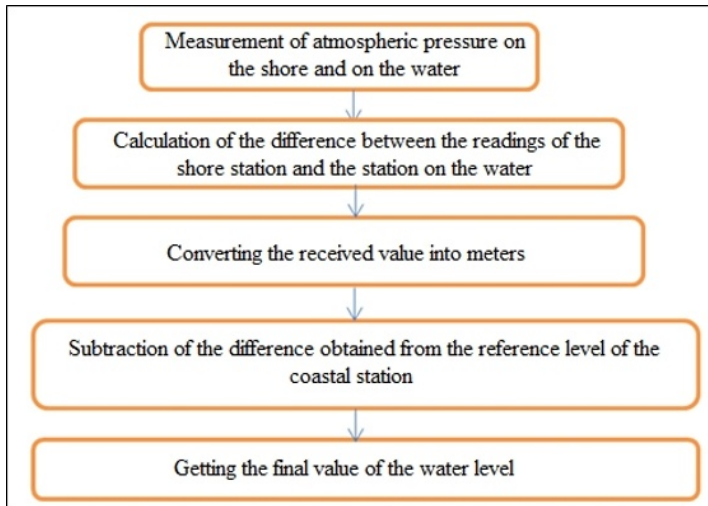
Measurement of atmospheric pressure on the shore and on the water

Calculation of the difference between the readings of the shore station and the station on the water

Converting the received value into meters

Subtraction of the difference obtained from the reference level of the coastal station

Getting the final value of the water level